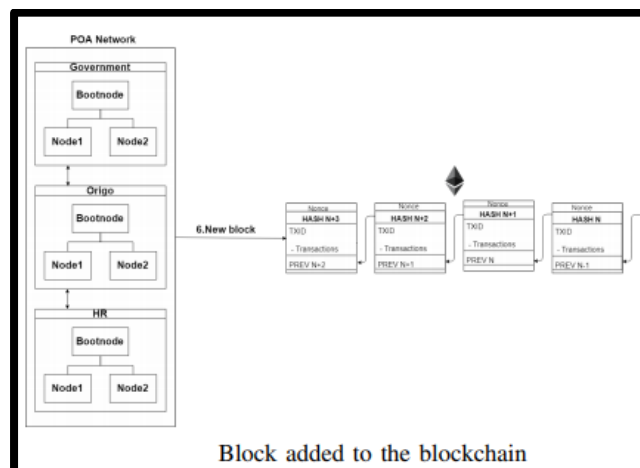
POA Network

Government

Bootnode

Node1

Node2

Origo

Bootnode

Node1

Node2

HR

Bootnode

Node1

Node2

6.New block

Nonce
HASH N+3
TXID
- Transactions
PREV N+2

Nonce
HASH N+2
TXID
- Transactions
PREV N+1

Nonce
HASH N+1
TXID
- Transactions
PREV N

Nonce
HASH N
TXID
- Transactions
PREV N-1

Block added to the blockchain